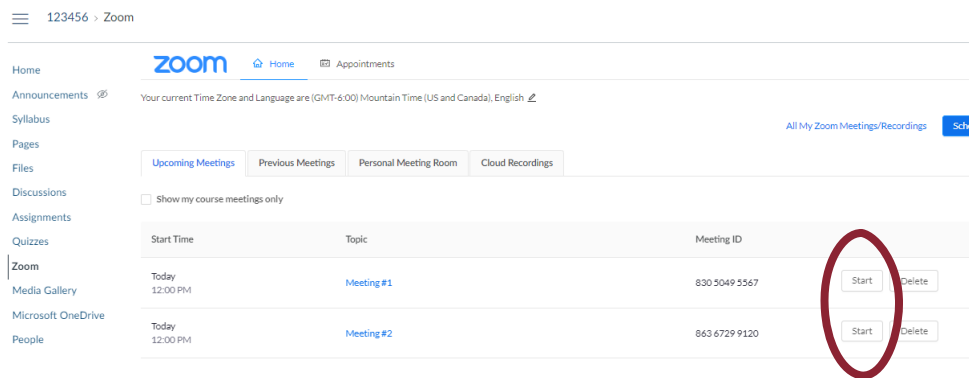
123456 › Zoom

Home
Announcements
Syllabus
Pages
Files
Discussions
Assignments
Quizzes
Zoom
Media Gallery
Microsoft OneDrive
People

zoom

Home
Appointments

Your current Time Zone and Language are (GMT-6:00) Mountain Time (US and Canada), English

All My Zoom Meetings/Recordings
Sch

Upcoming Meetings
Previous Meetings
Personal Meeting Room
Cloud Recordings

Show my course meetings only

| Start Time | Topic | Meeting ID | |
|---|---|---|---|
| Today 12:00 PM | Meeting #1 | 830 5049 5567 | Start Delete |
| Today 12:00 PM | Meeting #2 | 863 6729 9120 | Start Delete |